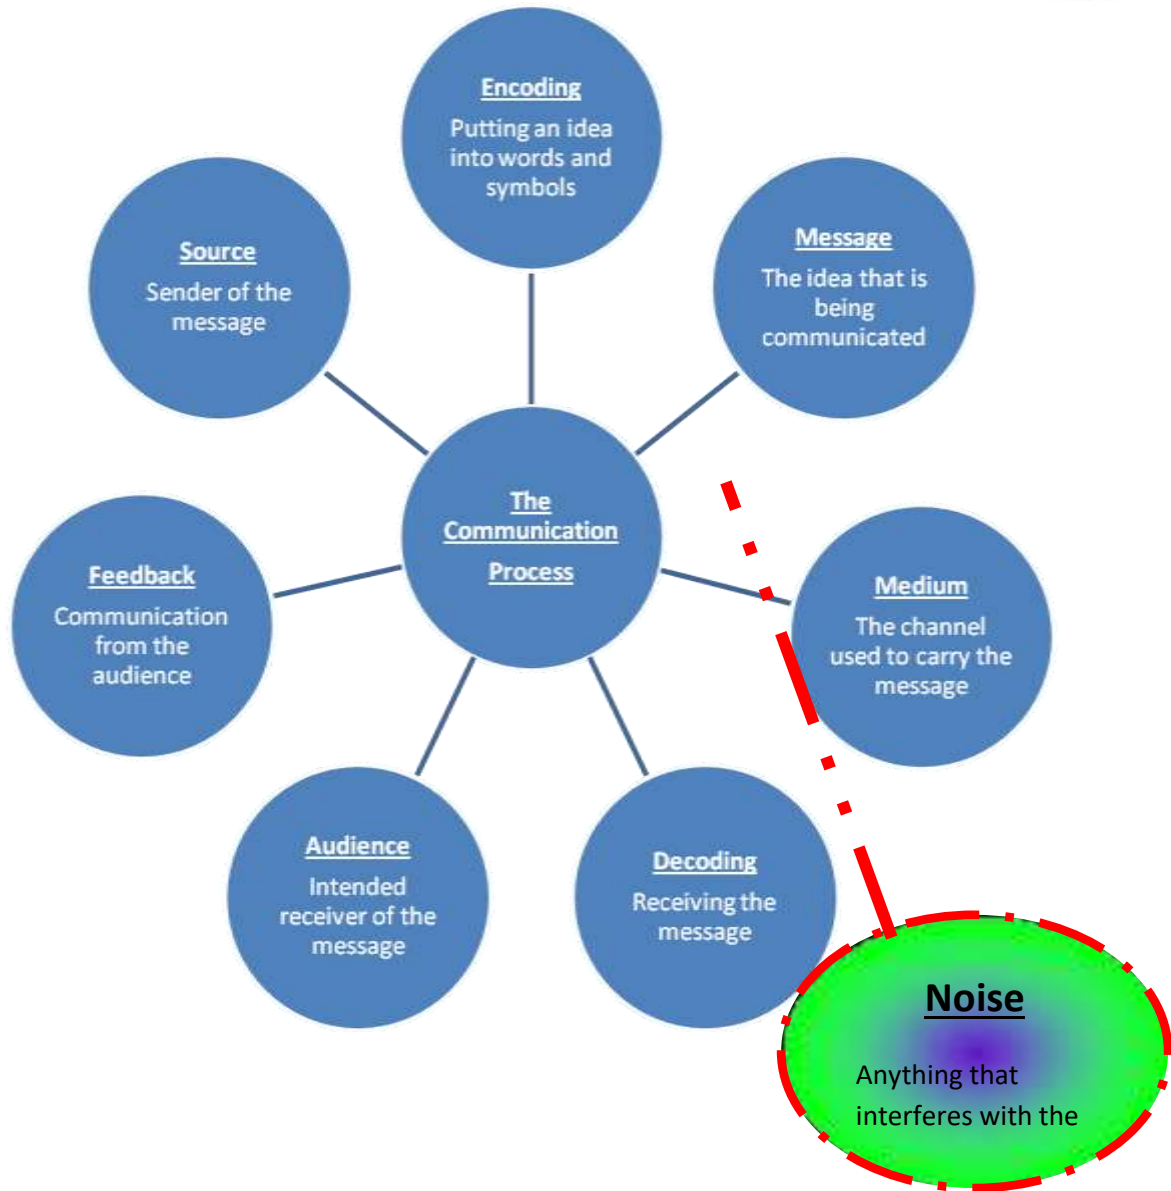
Encoding
Putting an idea into words and symbols

Source
Sender of the message

Message
The idea that is being communicated

The Communication Process

Feedback
Communication from the audience

Medium
The channel used to carry the message

Audience
Intended receiver of the message

Decoding
Receiving the message

Noise
Anything that interferes with the